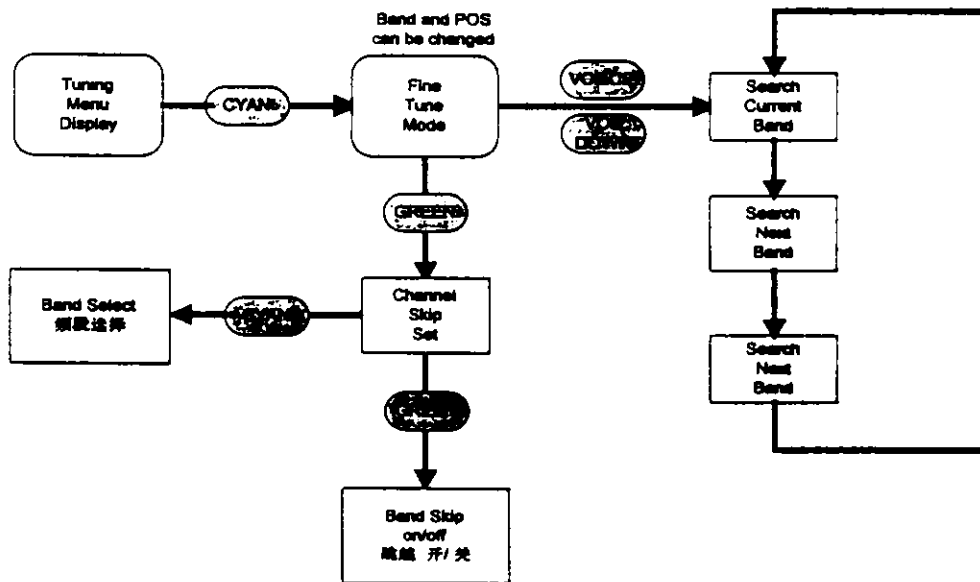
Band and POS can be changed

Tuning Menu Display

CYAN

Fine Tune Mode

VOL UP

VOL DOWN

Search Current Band

Search Next Band

Search Next Band

GREEN

Band Select
频段选择

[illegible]

Channel Skip Set

GREEN

Band Skip on/off
跳频 开/关